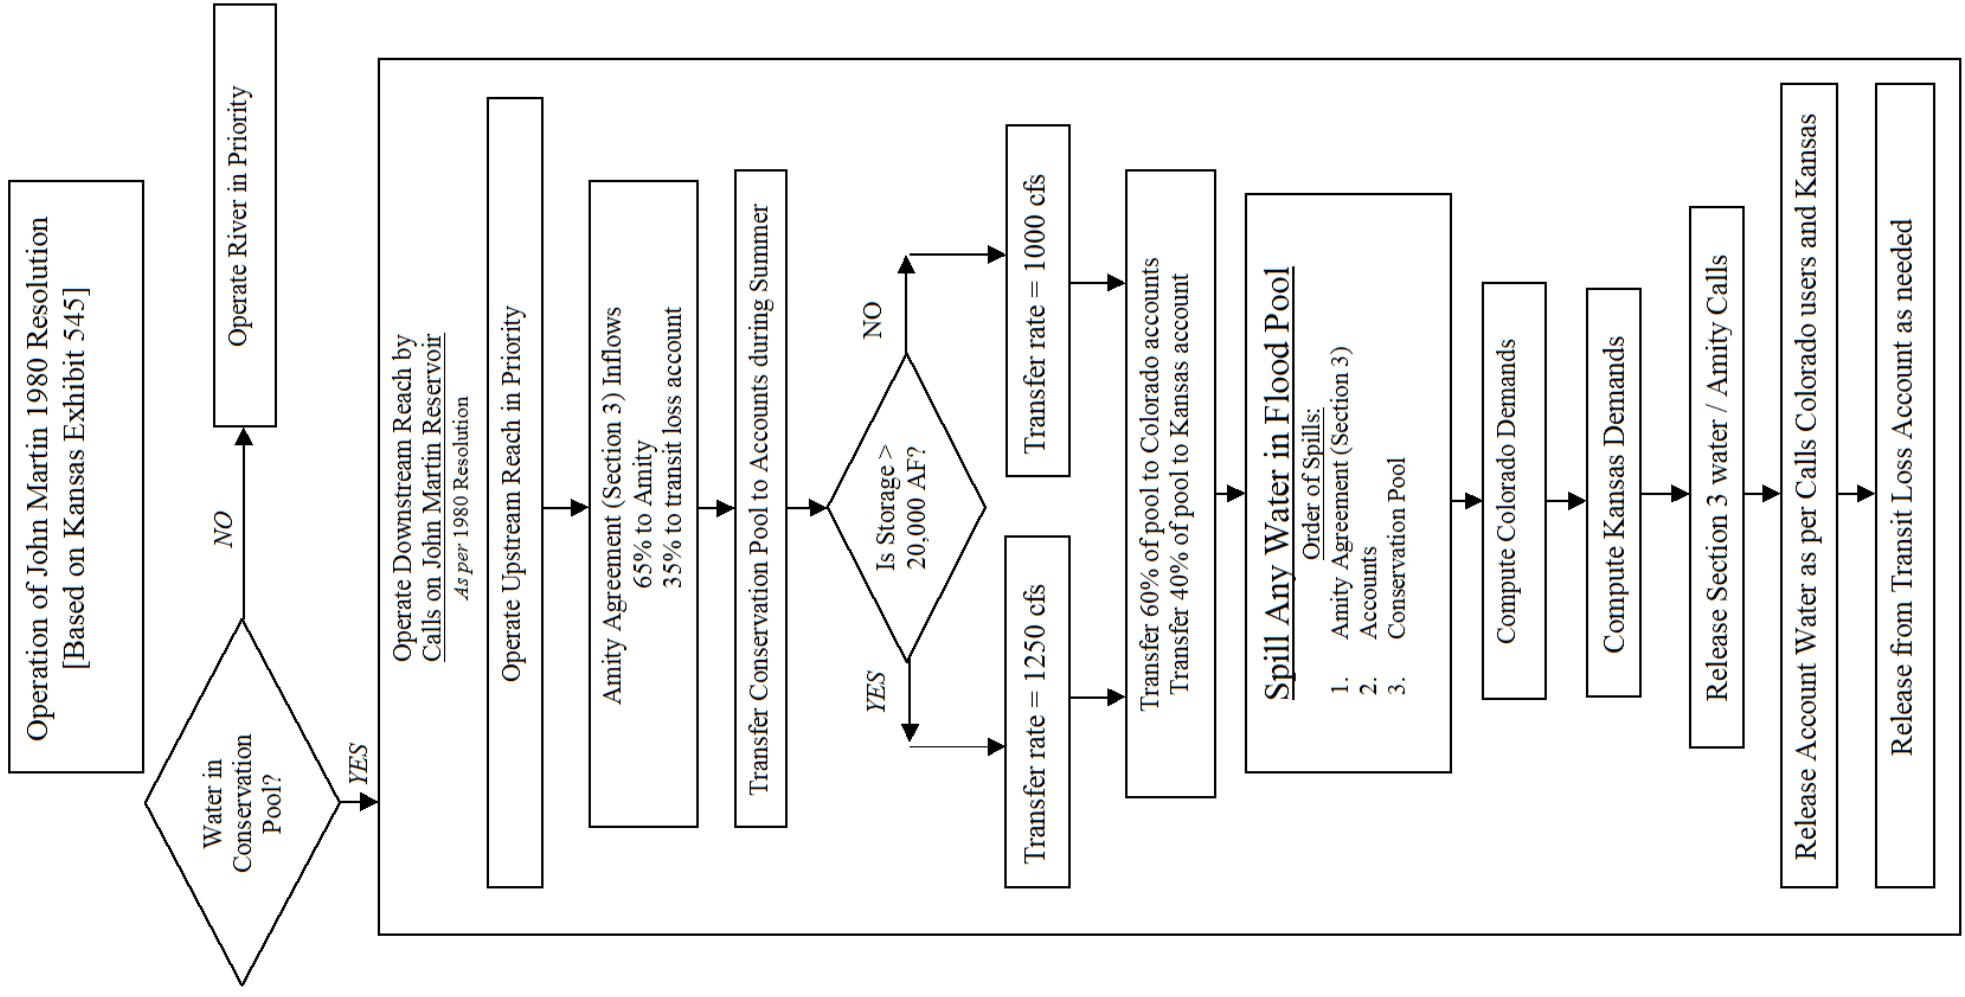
Operation of John Martin 1980 Resolution
[Based on Kansas Exhibit 545]

Water in Conservation Pool?

NO

Operate River in Priority

YES

Operate Downstream Reach by Calls on John Martin Reservoir
As per 1980 Resolution

Operate Upstream Reach in Priority

Amity Agreement (Section 3) Inflows
65% to Amity
35% to transit loss account

Transfer Conservation Pool to Accounts during Summer

Is Storage > 20,000 AF?

NO

Transfer rate = 1000 cfs

YES

Transfer rate = 1250 cfs

Transfer 60% of pool to Colorado accounts
Transfer 40% of pool to Kansas account

Spill Any Water in Flood Pool
Order of Spills:
1. Amity Agreement (Section 3)
2. Accounts
3. Conservation Pool

Compute Colorado Demands

Compute Kansas Demands

Release Section 3 water / Amity Calls

Release Account Water as per Calls Colorado users and Kansas

Release from Transit Loss Account as needed